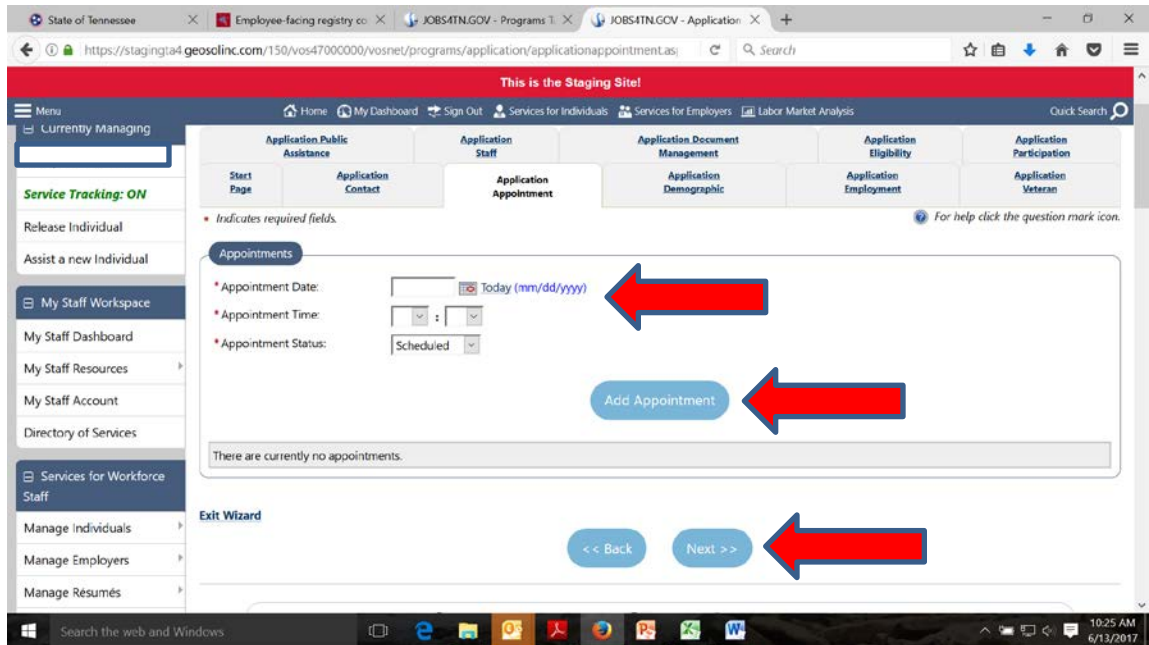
State of Tennessee
Employee-facing registry co
JOBS4TN.GOV - Programs T
JOBS4TN.GOV - Application

https://stagingta4.geosolinc.com/150/vos47000000/vosnet/programs/application/applicationappointment.as
Search

This is the Staging Site!

Menu
Home
My Dashboard
Sign Out
Services for Individuals
Services for Employers
Labor Market Analysis
Quick Search

Currently Managing

Service Tracking: ON
Release Individual
Assist a new Individual

My Staff Workspace
My Staff Dashboard
My Staff Resources
My Staff Account
Directory of Services

Services for Workforce Staff
Manage Individuals
Manage Employers
Manage Résumés

| Application Public Assistance | Application Staff | Application Document Management | Application Eligibility | Application Participation |
|---|---|---|---|---|

| Start Page | Application Contact | Application Appointment | Application Demographic | Application Employment | Application Veteran |
|---|---|---|---|---|---|

• Indicates required fields.
For help click the question mark icon.

Appointments
* Appointment Date: Today (mm/dd/yyyy)
* Appointment Time: :
* Appointment Status: Scheduled

Add Appointment

There are currently no appointments.

Exit Wizard

<< Back
Next >>

Search the web and Windows
10:25 AM
6/13/2017